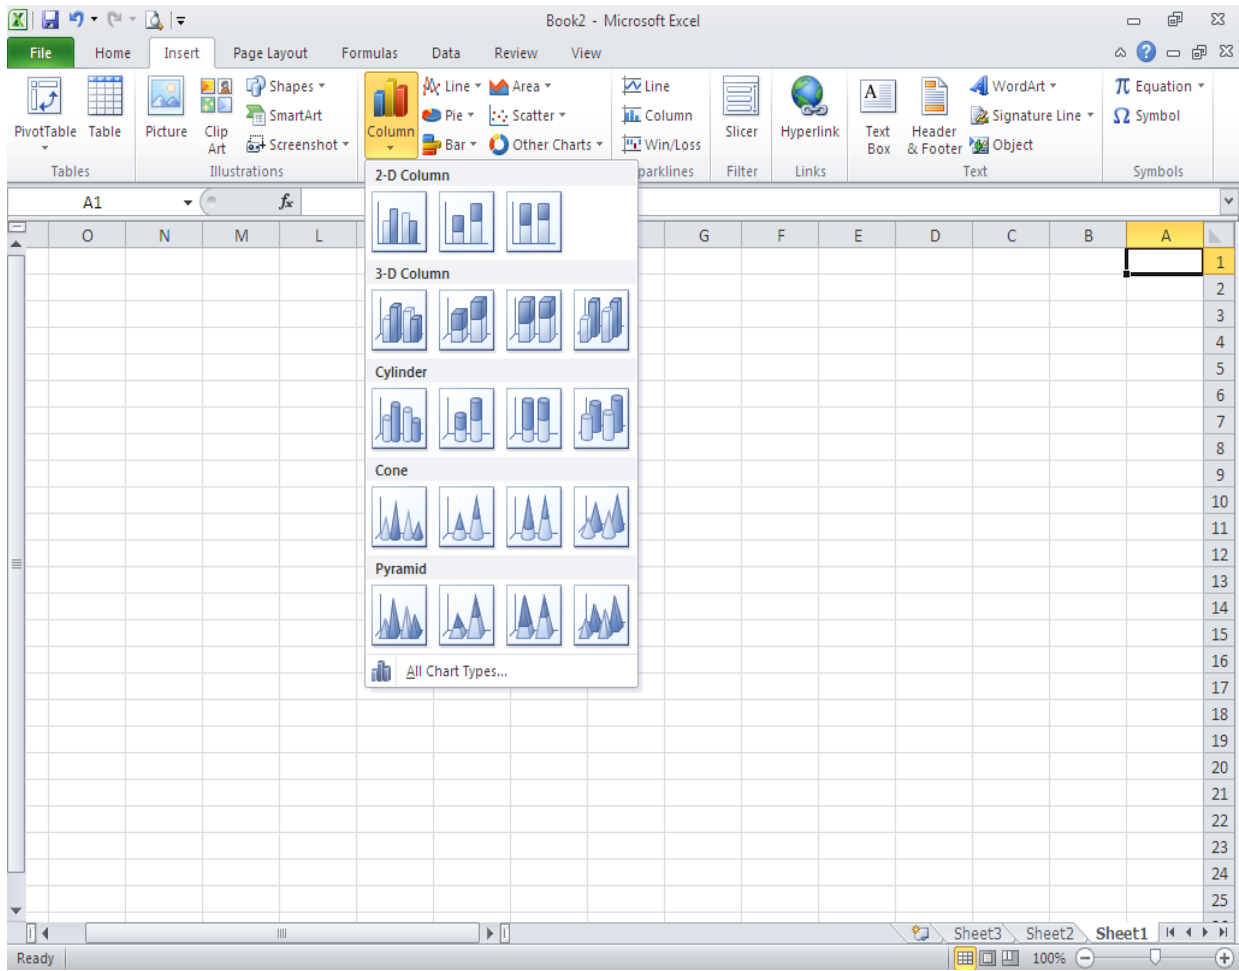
Book2 - Microsoft Excel

File Home Insert Page Layout Formulas Data Review View

PivotTable Table
Tables

Picture Clip Art
Shapes
SmartArt
Screenshot
Illustrations

Column
Line
Pie
Bar
Area
Scatter
Other Charts

Line
Column
Win/Loss
parklines

Slicer
Filter

Hyperlink
Links

Text Box
Header & Footer
WordArt
Signature Line
Object
Text

Equation
Symbol
Symbols

A1

2-D Column

3-D Column

Cylinder

Cone

Pyramid

All Chart Types...

O N M L G F E D C B A

1
2
3
4
5
6
7
8
9
10
11
12
13
14
15
16
17
18
19
20
21
22
23
24
25

Sheet3 Sheet2 Sheet1

Ready
100%